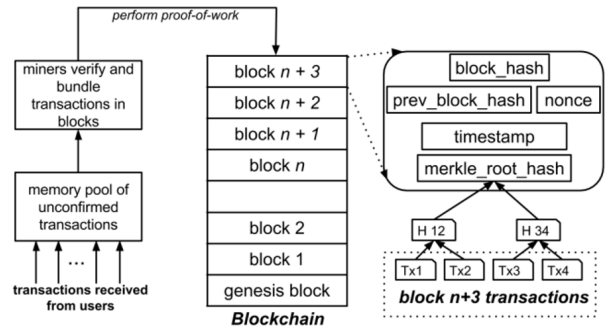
perform proof-of-work

miners verify and bundle transactions in blocks

memory pool of unconfirmed transactions

...

transactions received from users

block $n + 3$
block $n + 2$
block $n + 1$
block $n$

block 2
block 1
genesis block

Blockchain

block_hash
prev_block_hash
nonce
timestamp
merkle_root_hash

H 12
H 34

Tx1
Tx2
Tx3
Tx4

block n+3 transactions